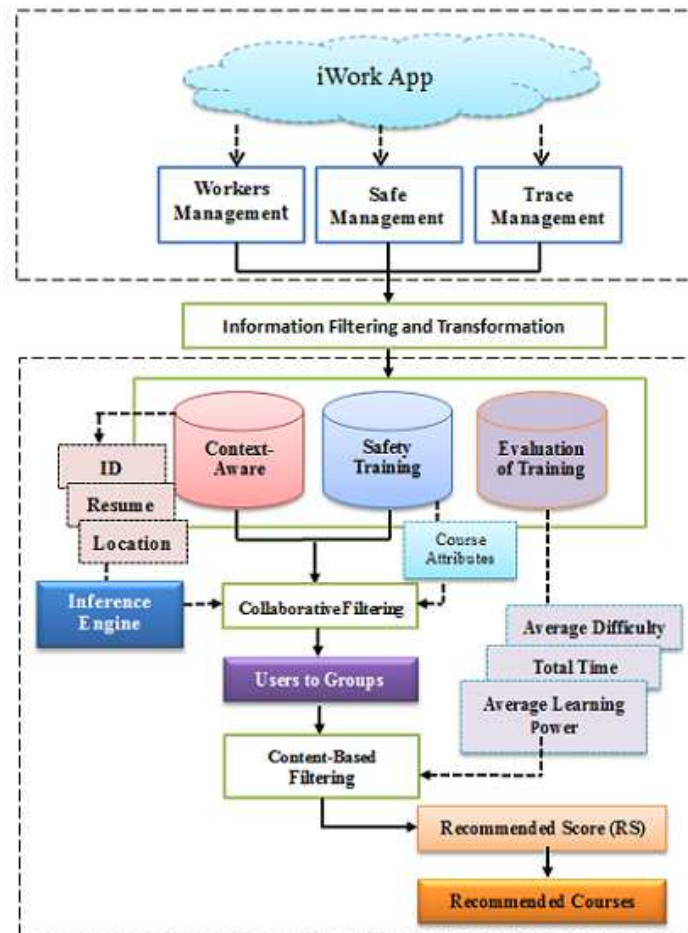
iWork App

Workers Management

Safe Management

Trace Management

Information Filtering and Transformation

Context-Aware

Safety Training

Evaluation of Training

ID

Resume

Location

Course Attributes

Inference Engine

CollaborativeFiltering

Average Difficulty

Total Time

Average Learning Power

Users to Groups

Content-Based Filtering

Recommended Score (RS)

Recommended Courses